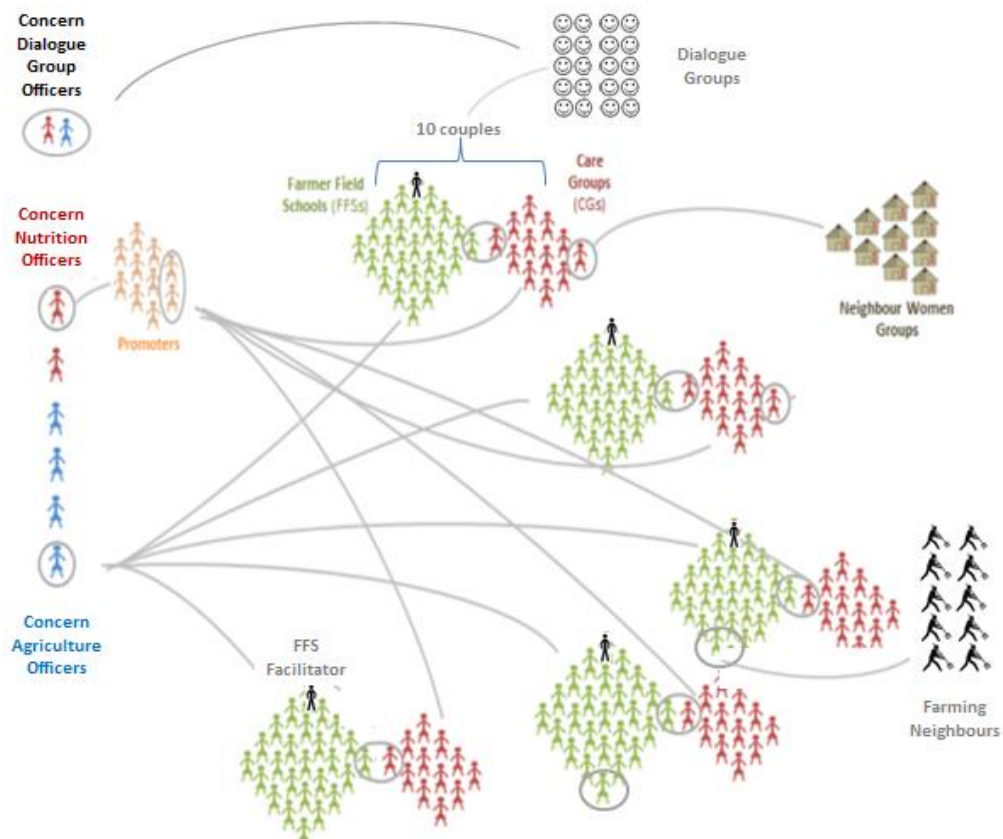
Concern Dialogue Group Officers

Dialogue Groups

10 couples

Farmer Field Schools (FFSs)

Care Groups (CGs)

Concern Nutrition Officers

Promoters

Neighbour Women Groups

Concern Agriculture Officers

FFS Facilitator

Farming Neighbours